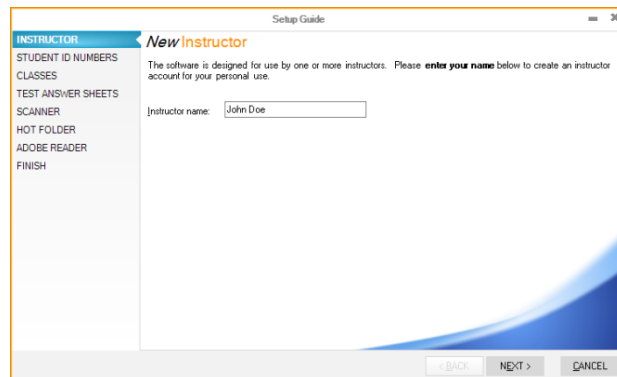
Setup Guide

INSTRUCTOR
STUDENT ID NUMBERS
CLASSES
TEST ANSWER SHEETS
SCANNER
HOT FOLDER
ADOBE READER
FINISH

New Instructor

The software is designed for use by one or more instructors. Please **enter your name** below to create an instructor account for your personal use.

Instructor name: John Doe

< BACK
NEXT >
CANCEL